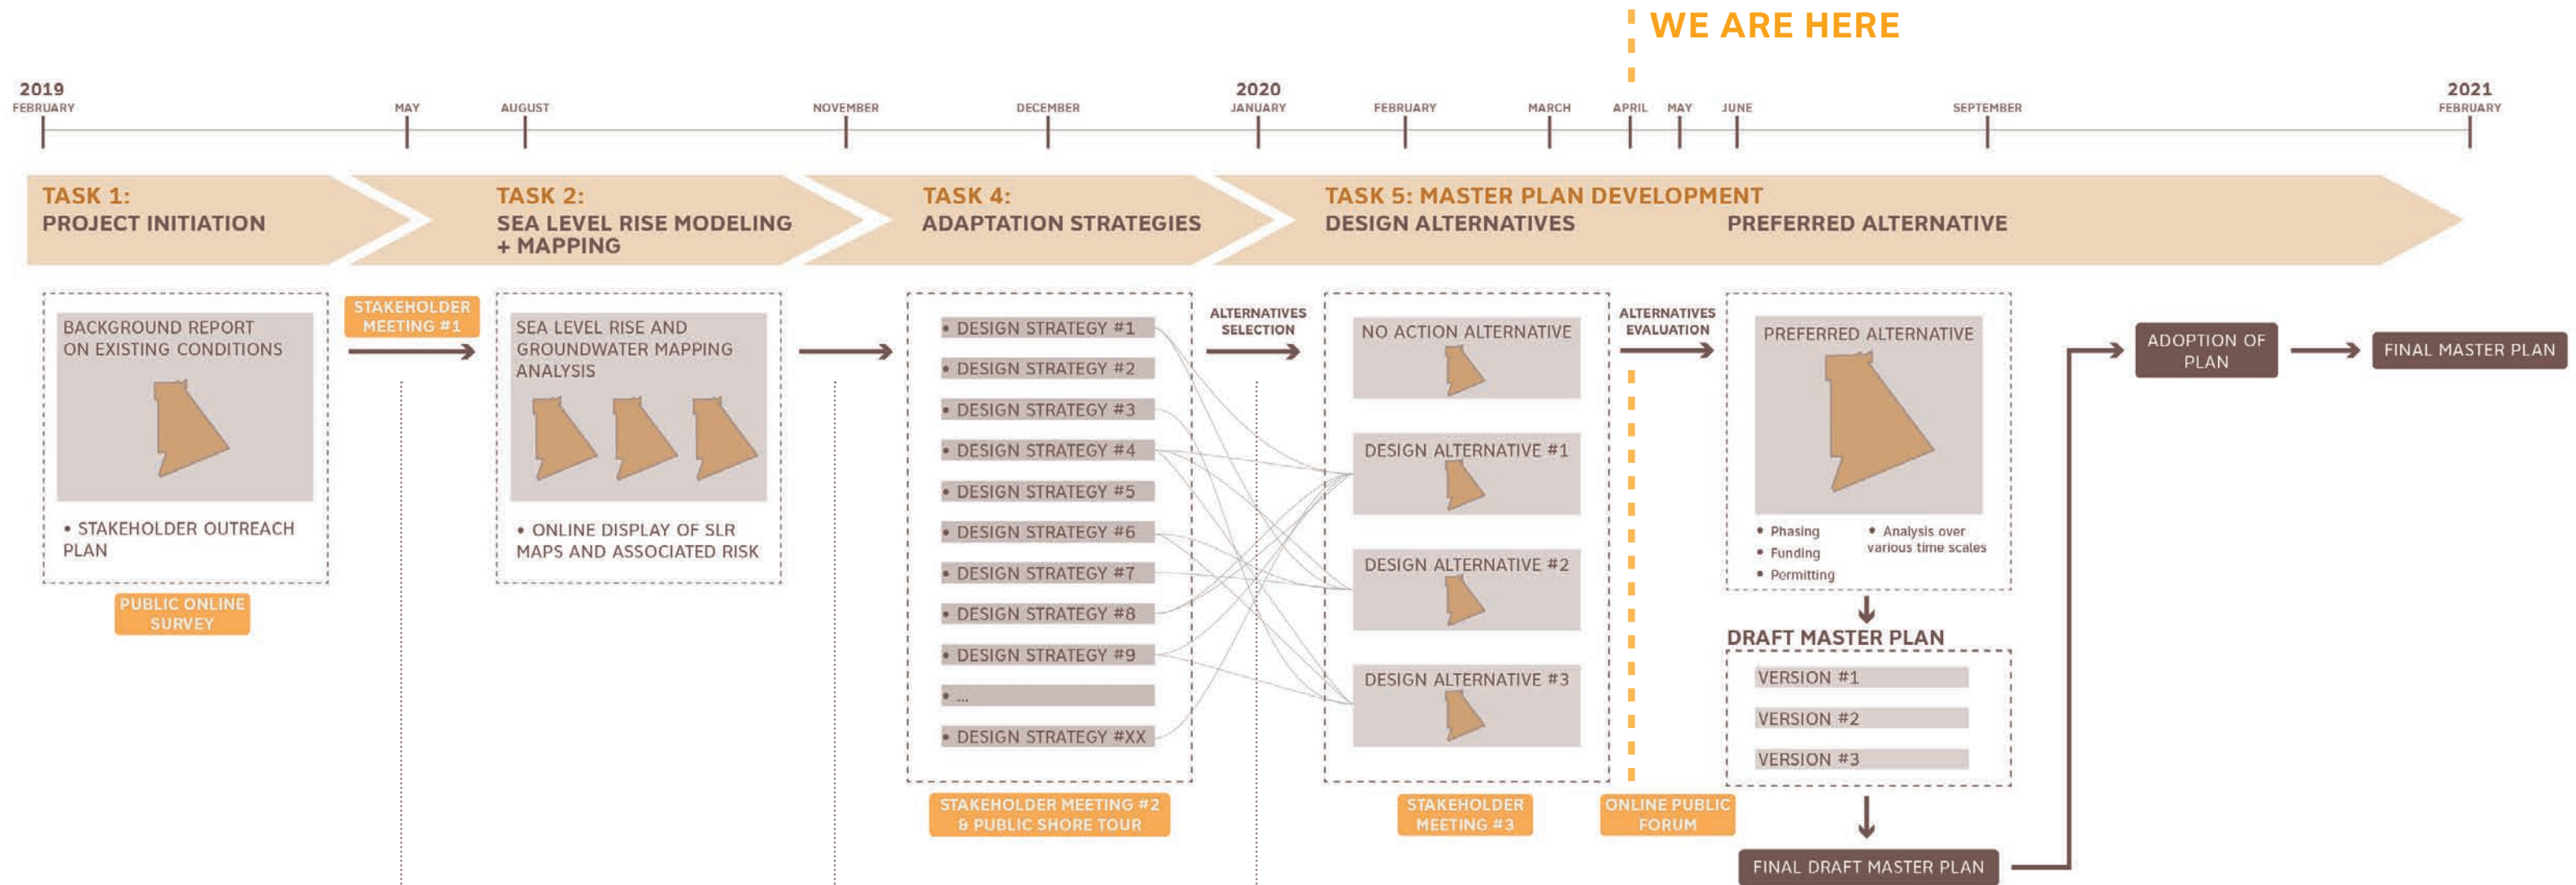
WE ARE HERE

2019 FEBRUARY
MAY
AUGUST
NOVEMBER
DECEMBER
2020 JANUARY
FEBRUARY
MARCH
APRIL
MAY
JUNE
SEPTEMBER
2021 FEBRUARY

TASK 1:
PROJECT INITIATION

TASK 2:
SEA LEVEL RISE MODELING + MAPPING

TASK 4:
ADAPTATION STRATEGIES

TASK 5: MASTER PLAN DEVELOPMENT
DESIGN ALTERNATIVES
PREFERRED ALTERNATIVE

BACKGROUND REPORT ON EXISTING CONDITIONS

• STAKEHOLDER OUTREACH PLAN

PUBLIC ONLINE SURVEY

STAKEHOLDER MEETING #1

SEA LEVEL RISE AND GROUNDWATER MAPPING ANALYSIS

• ONLINE DISPLAY OF SLR MAPS AND ASSOCIATED RISK

• DESIGN STRATEGY #1
• DESIGN STRATEGY #2
• DESIGN STRATEGY #3
• DESIGN STRATEGY #4
• DESIGN STRATEGY #5
• DESIGN STRATEGY #6
• DESIGN STRATEGY #7
• DESIGN STRATEGY #8
• DESIGN STRATEGY #9
• ...
• DESIGN STRATEGY #XX

STAKEHOLDER MEETING #2 & PUBLIC SHORE TOUR

ALTERNATIVES SELECTION

NO ACTION ALTERNATIVE
DESIGN ALTERNATIVE #1
DESIGN ALTERNATIVE #2
DESIGN ALTERNATIVE #3

STAKEHOLDER MEETING #3

ALTERNATIVES EVALUATION

ONLINE PUBLIC FORUM

PREFERRED ALTERNATIVE

• Phasing
• Funding
• Permitting
• Analysis over various time scales

DRAFT MASTER PLAN
VERSION #1
VERSION #2
VERSION #3

FINAL DRAFT MASTER PLAN

ADOPTION OF PLAN

FINAL MASTER PLAN